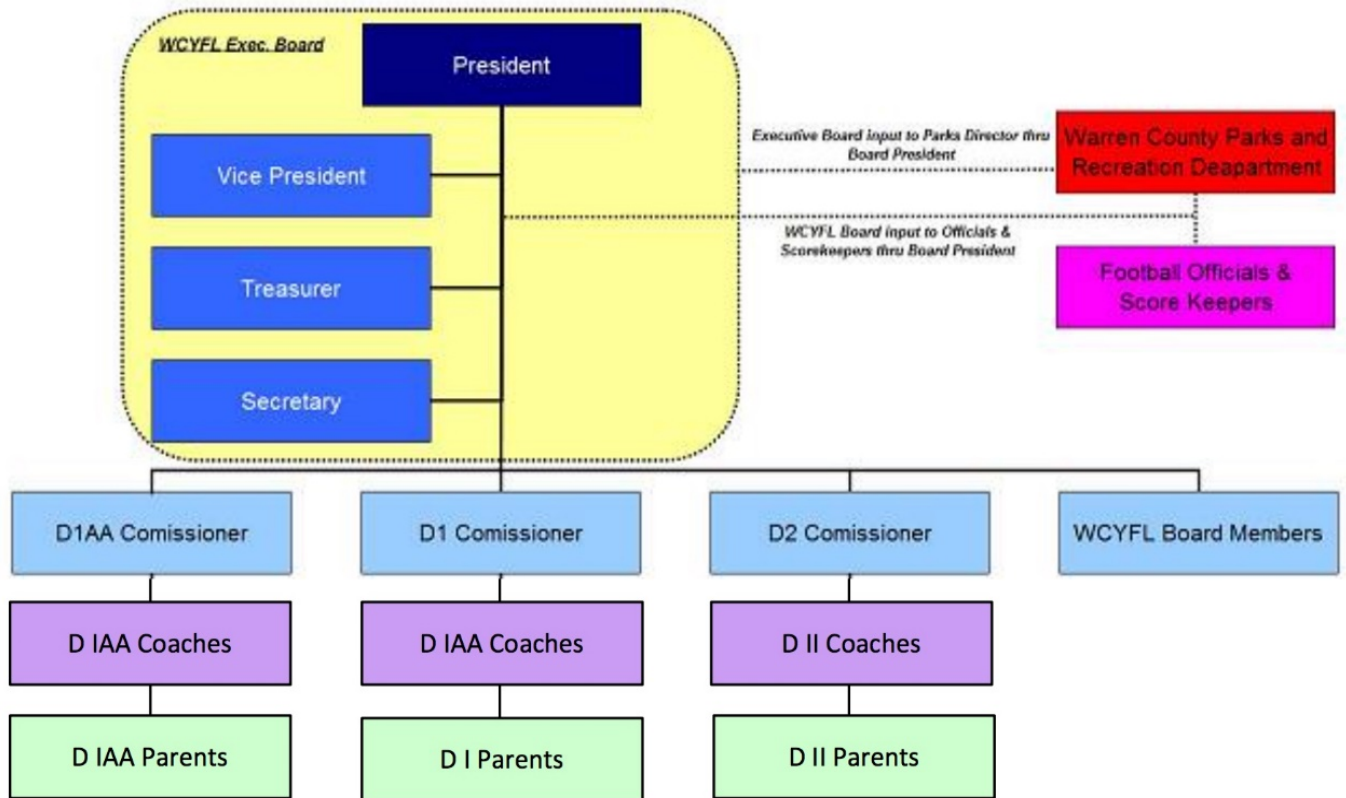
WCYFL Exec. Board

President

Vice President

Treasurer

Secretary

Executive Board input to Parks Director thru Board President

Warren County Parks and Recreation Deapartment

WCYFL Board input to Officials & Scorekeepers thru Board President

Football Officials & Score Keepers

D1AA Comissioner

D1 Comissioner

D2 Comissioner

WCYFL Board Members

D IAA Coaches

D IAA Coaches

D II Coaches

D IAA Parents

D I Parents

D II Parents